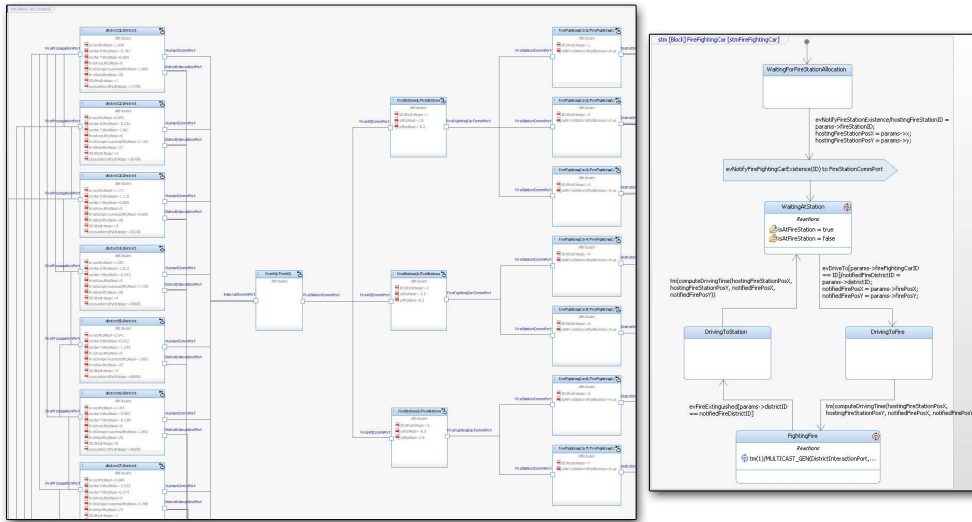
stm [Block] FireFightingCar [stmFireFightingCar]

WaitingForFireStationAllocation

evNotifyFireStationExistence/hostingFireStationID = params->fireStationID; hostingFireStationPosX = params->x; hostingFireStationPosY = params->y;

evNotifyFireFightingCarExistence(ID) to FireStationCommPort

WaitingAtStation

Reactions

isAtFireStation = true

isAtFireStation = false

evDriveTo[params->fireFightingCarID == ID]/notifiedFireDistrictID = params->districtID; notifiedFirePosX = params->firePosX; notifiedFirePosY = params->firePosY;

tm(computeDrivingTime(hostingFireStationPosX, hostingFireStationPosY, notifiedFirePosX, notifiedFirePosY))

DrivingToStation

DrivingToFire

evFireExtinguished[params->districtID == notifiedFireDistrictID]

tm(computeDrivingTime(hostingFireStationPosX, hostingFireStationPosY, notifiedFirePosX, notifiedFirePosY

FightingFire

Reactions

tm(1)/MULTICAST_GEN(DistrictInteractionPort,...

district1:District
district2:District
district3:District
district4:District
district5:District
district6:District
district7:District

FireStation1:FireStation
FireStation2:FireStation
FireStation3:FireStation

FireFightingCar1:FireFightingCar
FireFightingCar2:FireFightingCar
FireFightingCar3:FireFightingCar
FireFightingCar4:FireFightingCar
FireFightingCar5:FireFightingCar
FireFightingCar6:FireFightingCar
FireFightingCar7:FireFightingCar

HumanCommPort
DistrictInteractionPort
FirePropagationPort
FireHQCommPort
FireStationCommPort
FireFightingCarCommPort
InternalCommPort